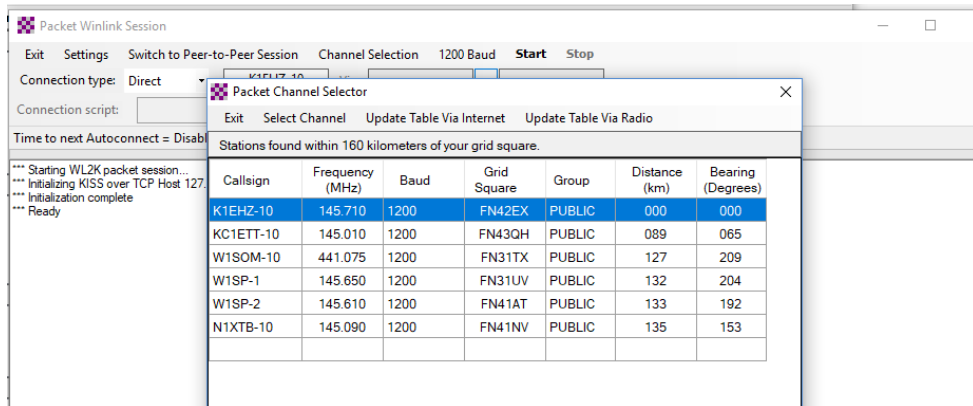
Packet Winlink Session

Exit Settings Switch to Peer-to-Peer Session Channel Selection 1200 Baud Start Stop

Connection type: Direct

K1EHZ-10

Connection script:

Time to next Autoconnect = Disabl

*** Starting WL2K packet session...
*** Initializing KISS over TCP Host 127.
*** Initialization complete
*** Ready

Packet Channel Selector

Exit Select Channel Update Table Via Internet Update Table Via Radio

Stations found within 160 kilometers of your grid square.

| Callsign | Frequency (MHz) | Baud | Grid Square | Group | Distance (km) | Bearing (Degrees) |
|---|---|---|---|---|---|---|
| K1EHZ-10 | 145.710 | 1200 | FN42EX | PUBLIC | 000 | 000 |
| KC1ETT-10 | 145.010 | 1200 | FN43QH | PUBLIC | 089 | 065 |
| W1SOM-10 | 441.075 | 1200 | FN31TX | PUBLIC | 127 | 209 |
| W1SP-1 | 145.650 | 1200 | FN31UV | PUBLIC | 132 | 204 |
| W1SP-2 | 145.610 | 1200 | FN41AT | PUBLIC | 133 | 192 |
| N1XTB-10 | 145.090 | 1200 | FN41NV | PUBLIC | 135 | 153 |
| | | | | | | |